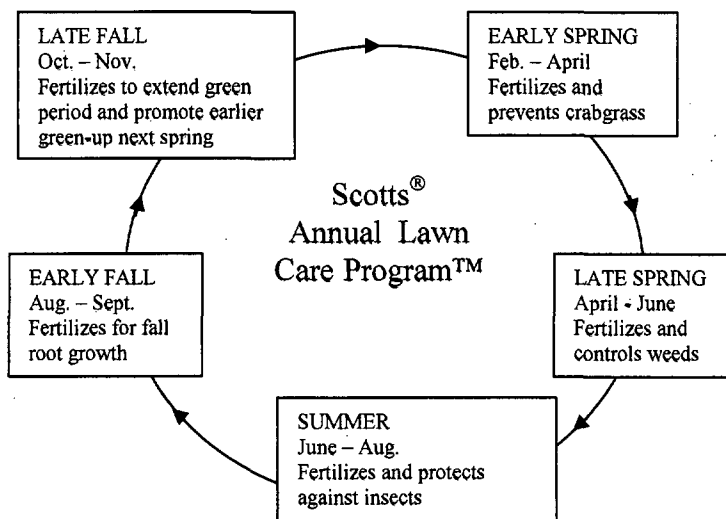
LATE FALL
Oct. – Nov.
Fertilizes to extend green period and promote earlier green-up next spring

EARLY SPRING
Feb. – April
Fertilizes and prevents crabgrass

Scotts®
Annual Lawn
Care Program™

EARLY FALL
Aug. – Sept.
Fertilizes for fall root growth

LATE SPRING
April - June
Fertilizes and controls weeds

SUMMER
June – Aug.
Fertilizes and protects against insects